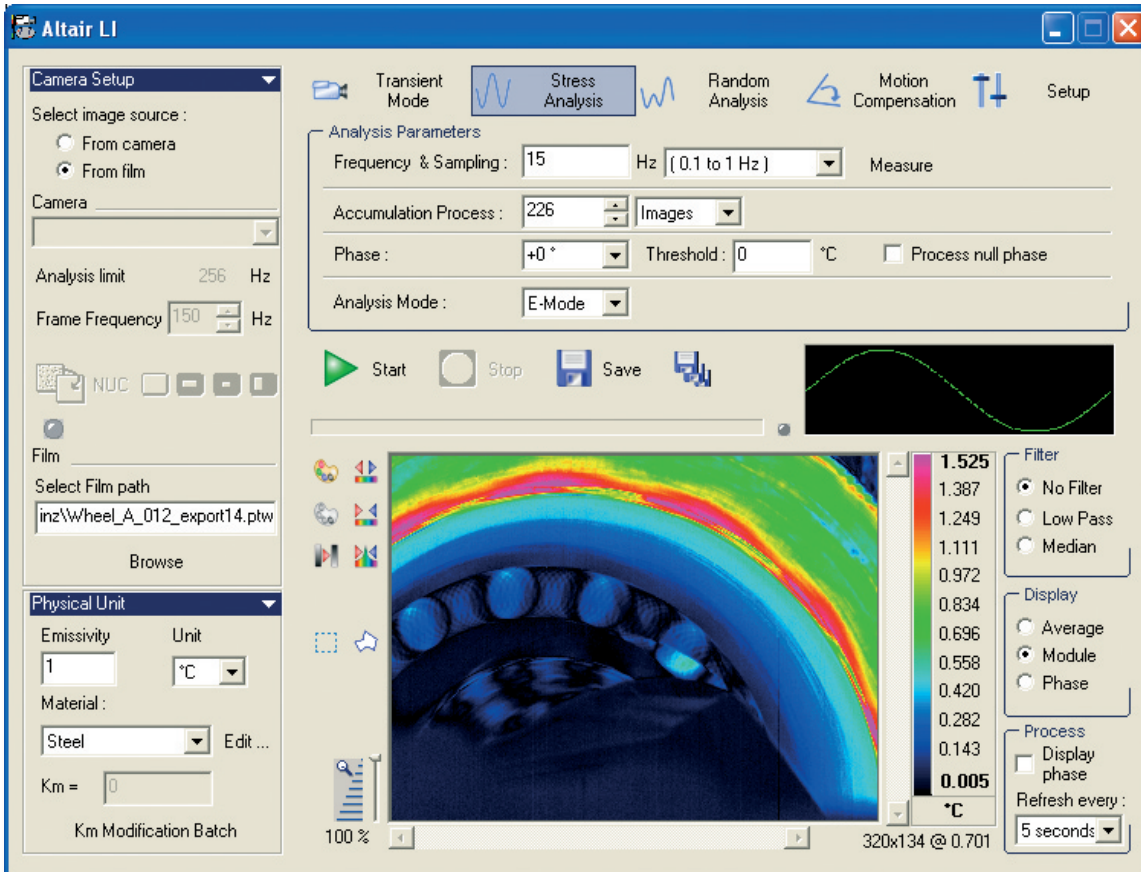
Altair LI

Camera Setup
Select image source :
From camera
From film
Camera
Analysis limit 256 Hz
Frame Frequency 150 Hz
NUC
Film
Select Film path
inz\Wheel_A_012_export14.ptw
Browse

Physical Unit
Emissivity
Unit
1
°C
Material :
Steel
Edit ...
Km = 0
Km Modification Batch

Transient Mode
Stress Analysis
Random Analysis
Motion Compensation
Setup

Analysis Parameters
Frequency & Sampling : 15 Hz ( 0.1 to 1 Hz ) Measure
Accumulation Process : 226 Images
Phase : +0 ° Threshold : 0 °C Process null phase
Analysis Mode : E-Mode

Start
Stop
Save

| 1.525 |
|---|
| 1.387 |
| 1.249 |
| 1.111 |
| 0.972 |
| 0.834 |
| 0.696 |
| 0.558 |
| 0.420 |
| 0.282 |
| 0.143 |
| 0.005 |
| °C |

Filter
No Filter
Low Pass
Median

Display
Average
Module
Phase

Process
Display phase
Refresh every :
5 seconds

100 %
320x134 @ 0.701